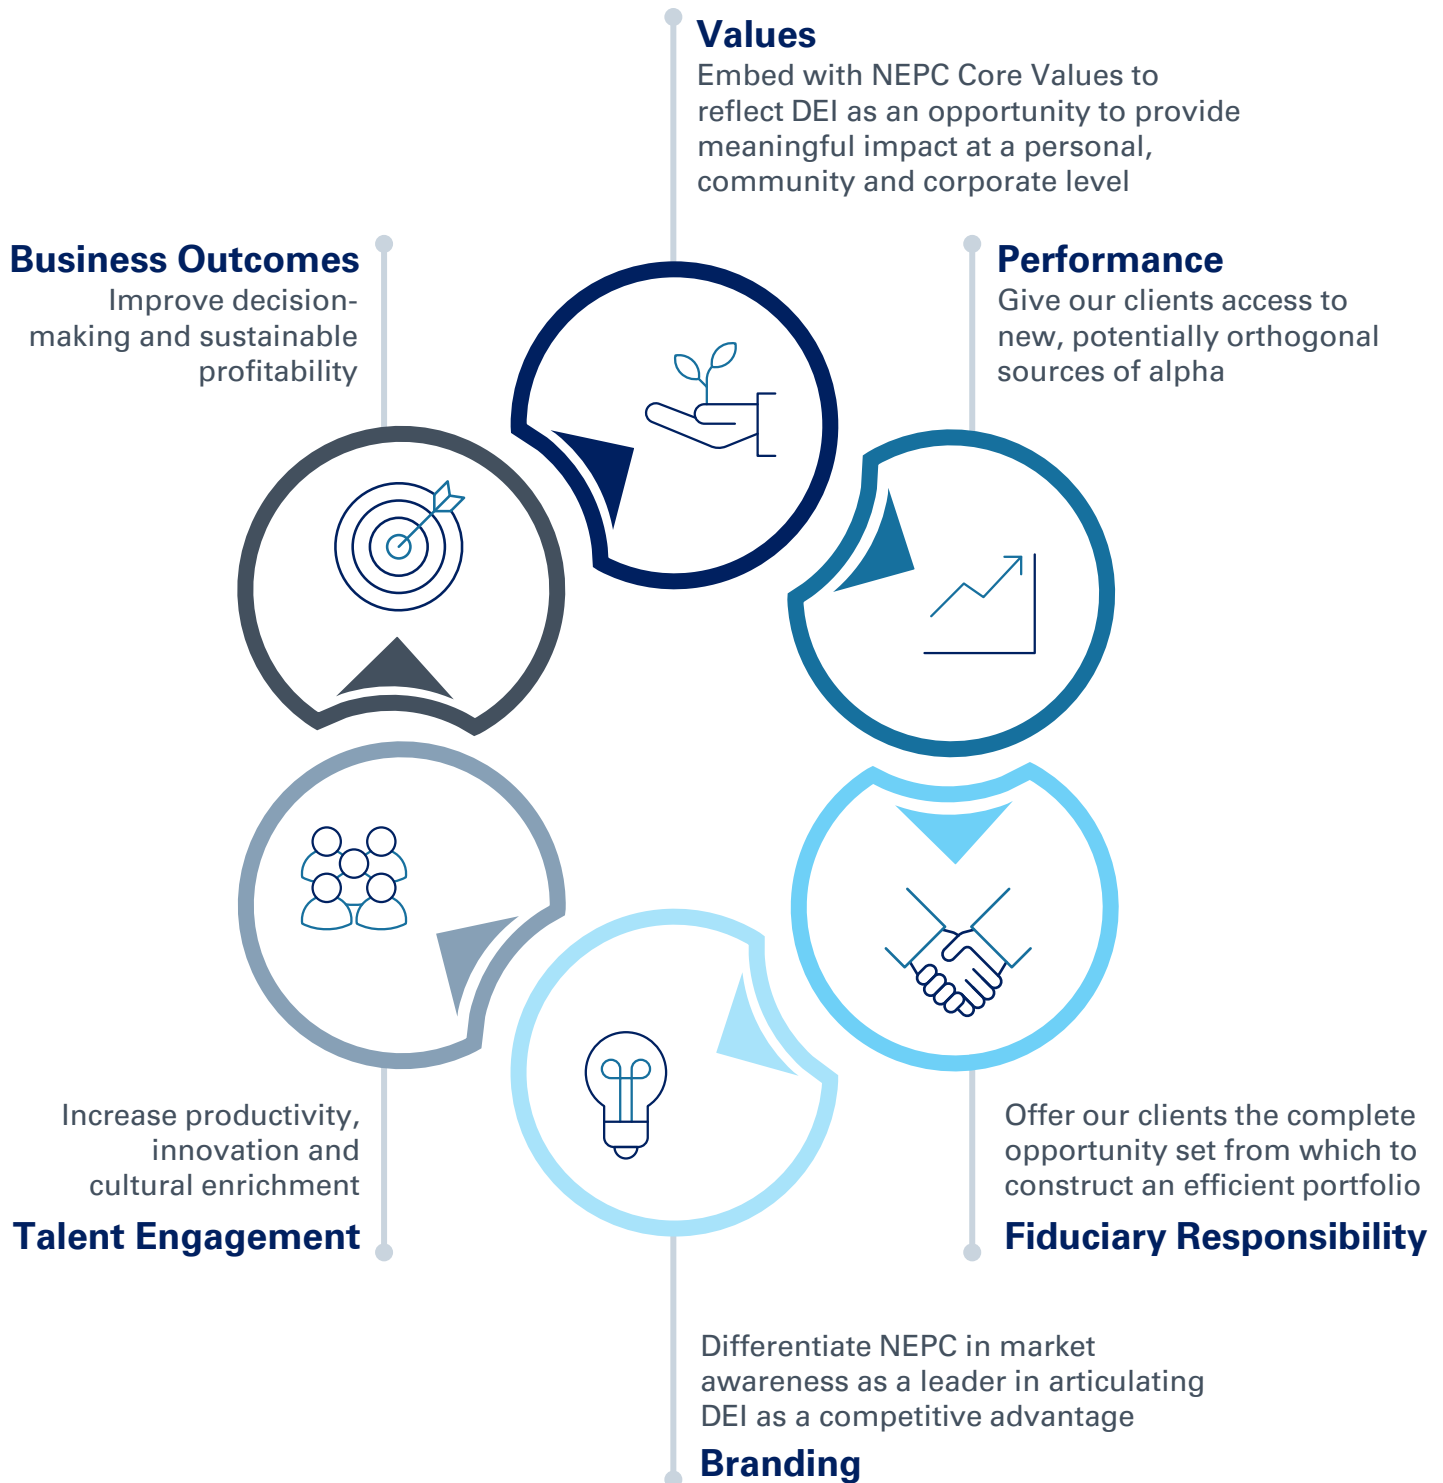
Values
Embed with NEPC Core Values to reflect DEI as an opportunity to provide meaningful impact at a personal, community and corporate level

Business Outcomes
Improve decision-making and sustainable profitability

Performance
Give our clients access to new, potentially orthogonal sources of alpha

Increase productivity, innovation and cultural enrichment
Talent Engagement

Offer our clients the complete opportunity set from which to construct an efficient portfolio
Fiduciary Responsibility

Differentiate NEPC in market awareness as a leader in articulating DEI as a competitive advantage
Branding